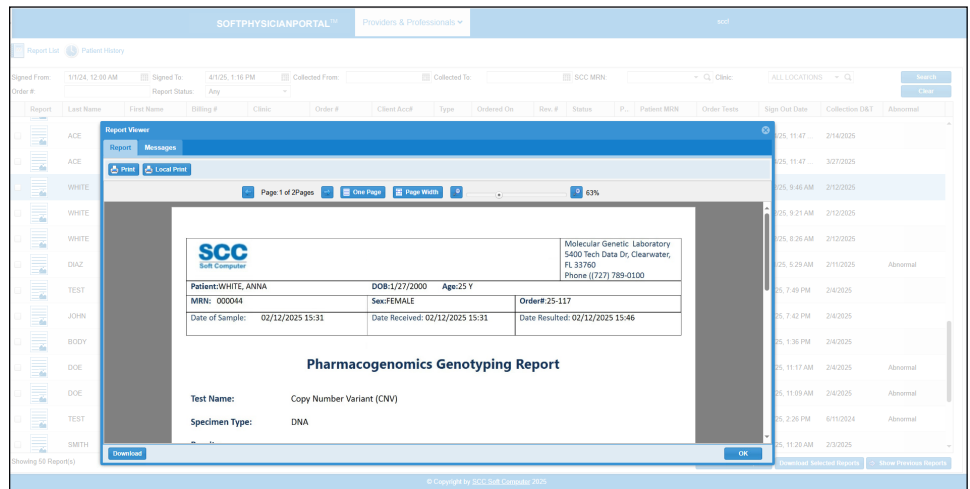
SOFTPHYSICIANPORTAL™ Providers & Professionals ▾ sccl

Report List Patient History

Signed From 1/1/24, 12:00 AM Signed To 4/1/25, 1:16 PM Collected From Collected To SCC MRN Clinic ALL LOCATIONS Search

Order # Report Status: Any Clear

| Report | Last Name | First Name | Billing # | Clinic | Order # | Client Acc# | Type | Ordered On | Rec. # | Status | P... | Patient MRN | Order Tests | Sign Out Date | Collection D&T | Abnormal |
|---|---|---|---|---|---|---|---|---|---|---|---|---|---|---|---|---|
| | ACE | | | | | | | | | | | | | /25, 11:47 ... | 2/14/2025 | |
| | ACE | | | | | | | | | | | | | /25, 11:47 ... | 3/27/2025 | |
| | WHITE | | | | | | | | | | | | | /25, 9:46 AM | 2/12/2025 | |
| | WHITE | | | | | | | | | | | | | /25, 9:21 AM | 2/12/2025 | |
| | WHITE | | | | | | | | | | | | | /25, 8:26 AM | 2/12/2025 | |
| | DIAZ | | | | | | | | | | | | | /25, 5:29 AM | 2/11/2025 | Abnormal |
| | TEST | | | | | | | | | | | | | /25, 7:49 PM | 2/4/2025 | |
| | JOHN | | | | | | | | | | | | | /25, 7:42 PM | 2/4/2025 | |
| | BODY | | | | | | | | | | | | | /25, 1:36 PM | 2/4/2025 | |
| | DOE | | | | | | | | | | | | | /25, 11:17 AM | 2/4/2025 | Abnormal |
| | DOE | | | | | | | | | | | | | /25, 11:09 AM | 2/4/2025 | Abnormal |
| | TEST | | | | | | | | | | | | | /25, 2:26 PM | 6/11/2024 | Abnormal |
| | SMITH | | | | | | | | | | | | | /25, 11:20 AM | 2/3/2025 | |

Showing 50 Report(s) Download Selected Reports Show Previous Reports

Report Viewer

Report Messages

Print Local Print

Page 1 of 2Pages One Page Page Width 63%

SCC Soft Computer

Molecular Genetic Laboratory
5400 Tech Data Dr, Clearwater, FL 33760
Phone ((727) 789-0100

| Patient:WHITE, ANNA | DOB:1/27/2000 Age:25 Y | |
|---|---|---|
| MRN: 000044 | Sex:FEMALE | Order#:25-117 |
| Date of Sample: 02/12/2025 15:31 | Date Received: 02/12/2025 15:31 | Date Resulted: 02/12/2025 15:46 |

Pharmacogenomics Genotyping Report

Test Name: Copy Number Variant (CNV)

Specimen Type: DNA

Download OK

© Copyright by SCC Soft Computer 2025